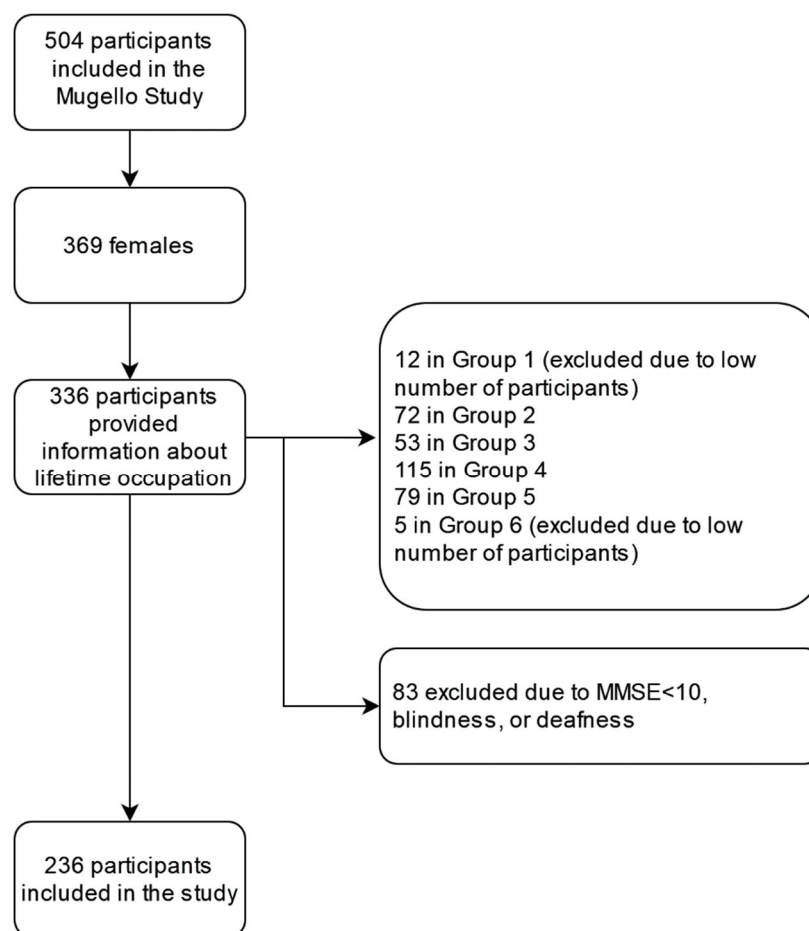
504 participants included in the Mugello Study

369 females

336 participants provided information about lifetime occupation

12 in Group 1 (excluded due to low number of participants)
72 in Group 2
53 in Group 3
115 in Group 4
79 in Group 5
5 in Group 6 (excluded due to low number of participants)

83 excluded due to MMSE<10, blindness, or deafness

236 participants included in the study